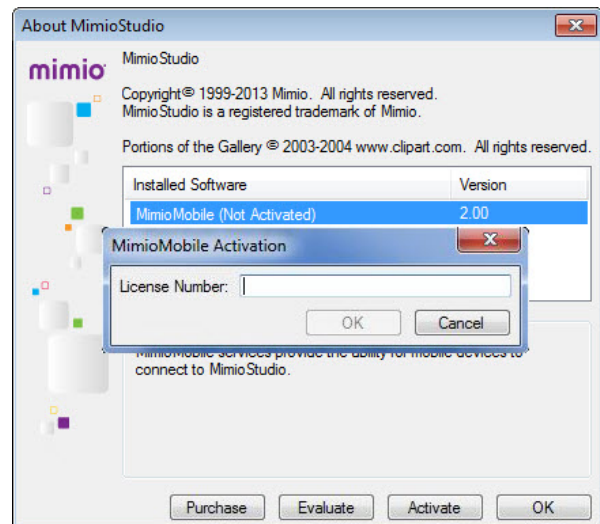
About MimioStudio

mimio

MimioStudio

Copyright © 1999-2013 Mimio. All rights reserved.
MimioStudio is a registered trademark of Mimio.

Portions of the Gallery © 2003-2004 www.clipart.com. All rights reserved.

| Installed Software | Version |
|---|---|
| MimioMobile (Not Activated) | 2.00 |

MimioMobile Activation

License Number:

OK Cancel

MimioMobile services provide the ability for mobile devices to connect to MimioStudio.

Purchase Evaluate Activate OK